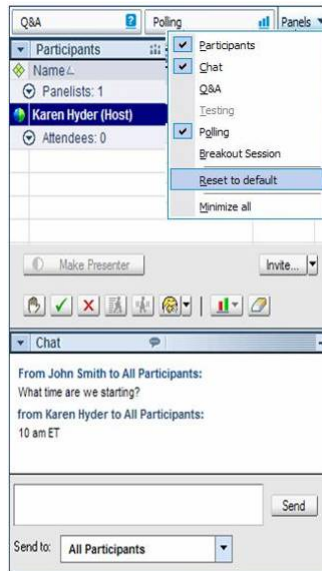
Q&A
Polling
Panels
Participants
Name
Panelists: 1
Karen Hyder (Host)
Attendees: 0
Participants
Chat
Q&A
Testing
Polling
Breakout Session
Reset to default
Minimize all
Make Presenter
Invite...
Chat
From John Smith to All Participants:
What time are we starting?
from Karen Hyder to All Participants:
10 am ET
Send
Send to:
All Participants